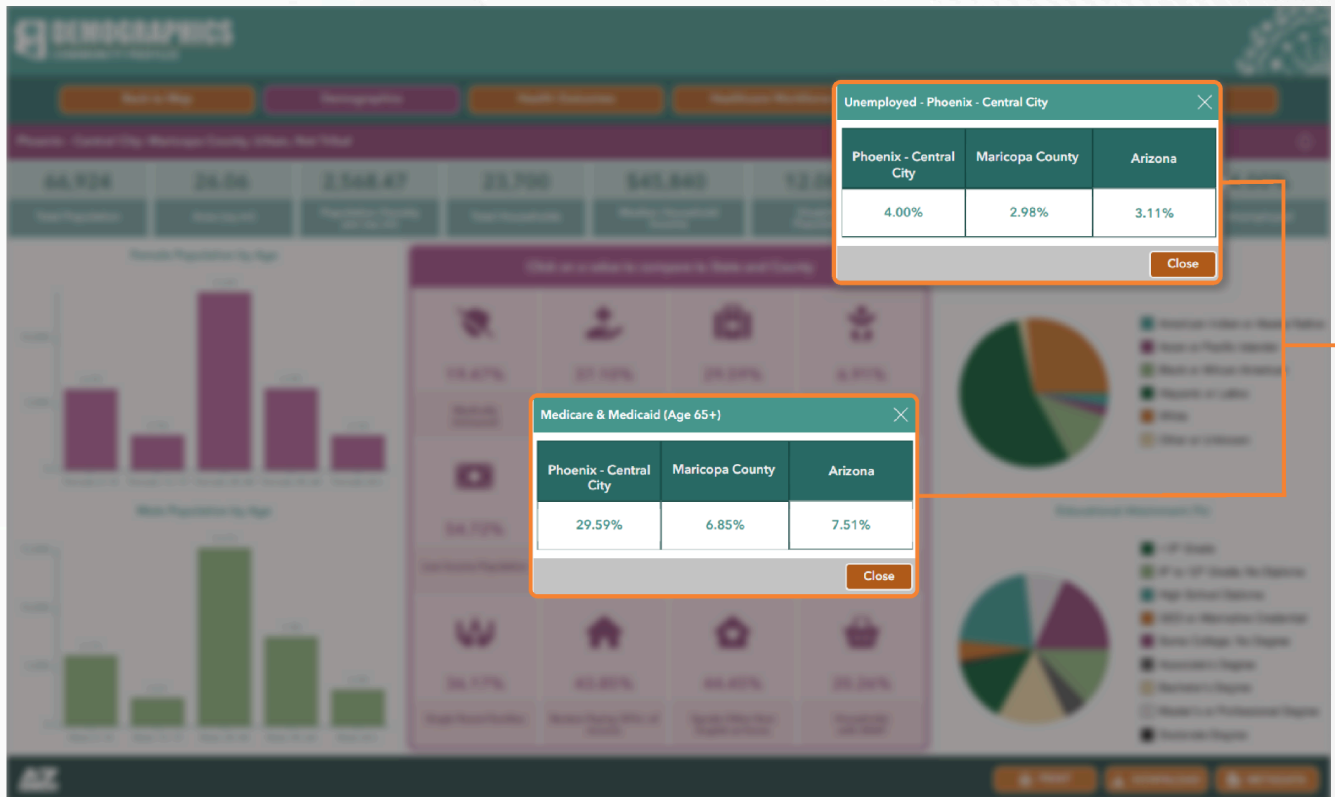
DEMOGRAPHICS
COMMUNITY PROFILE

Back to Map
Demographics
Health Outcomes
Healthcare Workforce

Phoenix - Central City, Maricopa County, Urban, Not Tribal

66,924
26.06
2,568.47
23,700
$45,840
12.0

Unemployed - Phoenix - Central City

| Phoenix - Central City | Maricopa County | Arizona |
|---|---|---|
| 4.00% | 2.98% | 3.11% |

Close

Female Population by Age

Click on a value to compare to State and County

19.47%
37.10%
29.59%
6.91%

Medicare & Medicaid (Age 65+)

| Phoenix - Central City | Maricopa County | Arizona |
|---|---|---|
| 29.59% | 6.85% | 7.51% |

Close

Male Population by Age

54.72%

36.17%
43.85%
44.45%
20.26%

Educational Attainment (%)

AZ